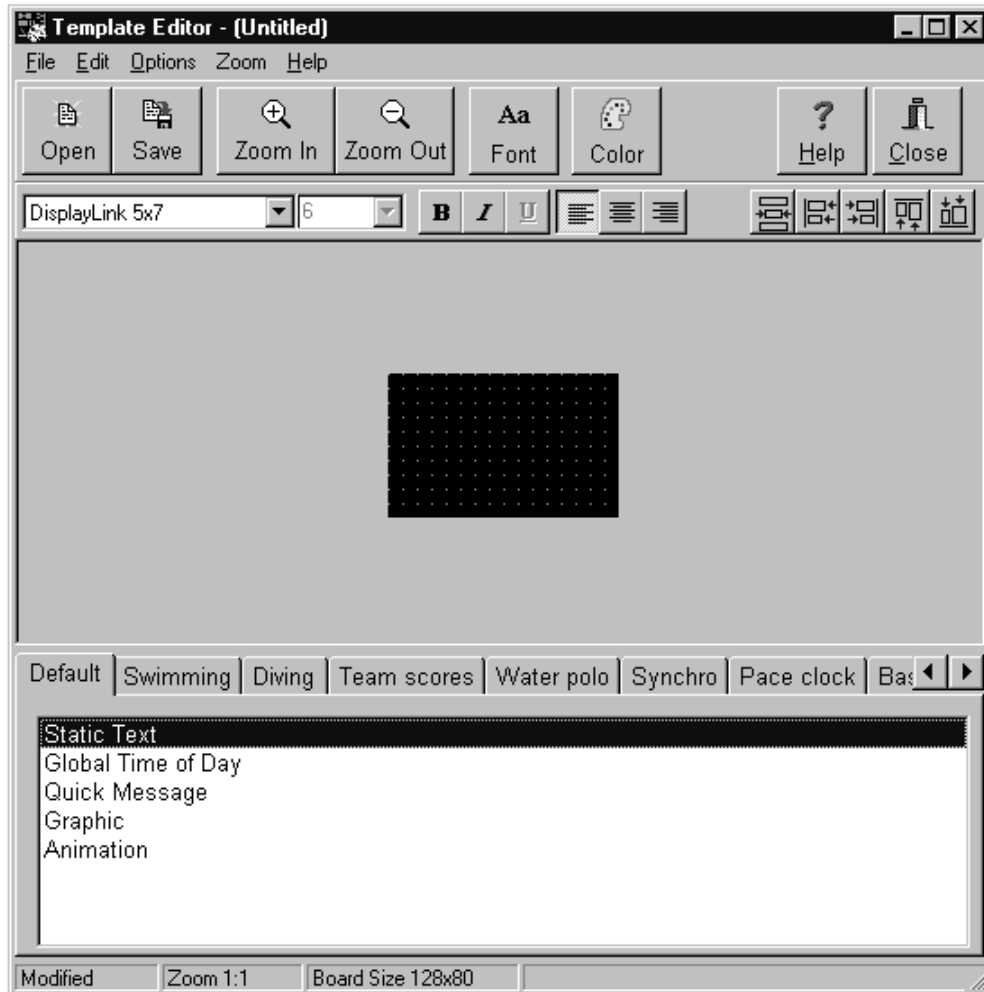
Template Editor - (Untitled)

File Edit Options Zoom Help

Open Save Zoom In Zoom Out Aa Font Color ? Help Close

DisplayLink 5x7 6 B I U

Default Swimming Diving Team scores Water polo Synchro Pace clock Bas

Static Text
Global Time of Day
Quick Message
Graphic
Animation

Modified Zoom 1:1 Board Size 128x80